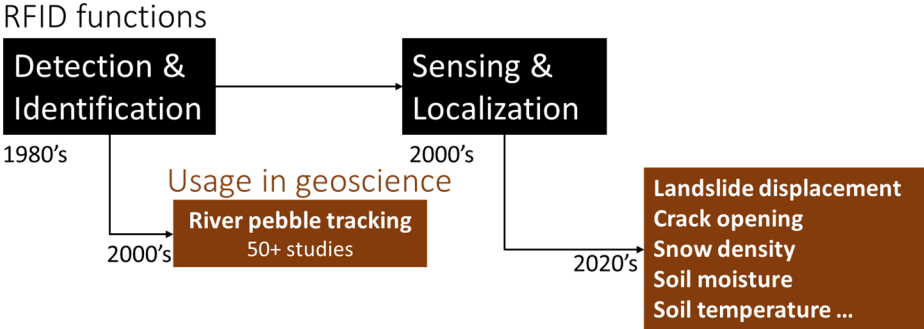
RFID functions

Detection & Identification

1980's

Sensing & Localization

2000's

Usage in geoscience

2000's

River pebble tracking
50+ studies

2020's

Landslide displacement
Crack opening
Snow density
Soil moisture
Soil temperature …